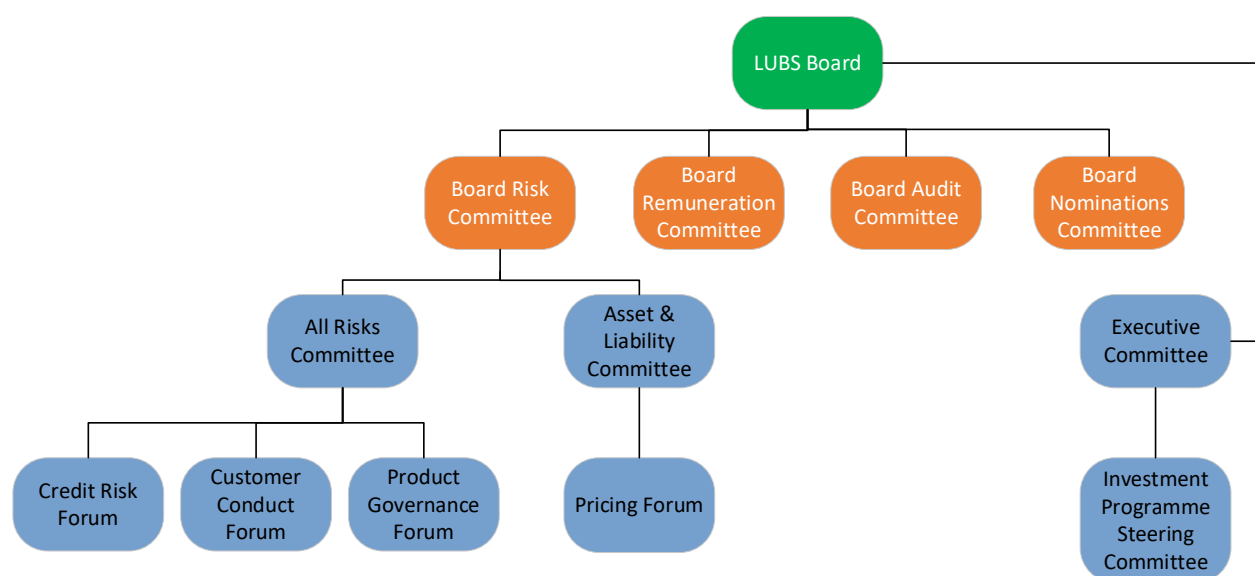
LUBS Board

Board Risk Committee

Board Remuneration Committee

Board Audit Committee

Board Nominations Committee

All Risks Committee

Asset & Liability Committee

Executive Committee

Credit Risk Forum

Customer Conduct Forum

Product Governance Forum

Pricing Forum

Investment Programme Steering Committee